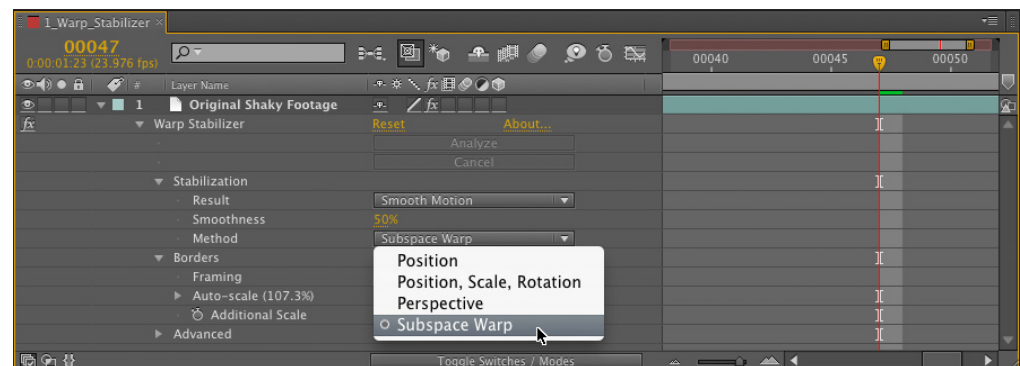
1_Warp_Stabilizer ×

00047
0:00:01:23 (23.976 fps)

00040
00045
00050

Layer Name

1 Original Shaky Footage

Warp Stabilizer
Reset
About...
Analyze
Cancel
Stabilization
Result
Smooth Motion
Smoothness
50%
Method
Subspace Warp
Borders
Framing
Auto-scale (107.3%)
Additional Scale
Advanced

Position
Position, Scale, Rotation
Perspective
Subspace Warp

Toggle Switches / Modes